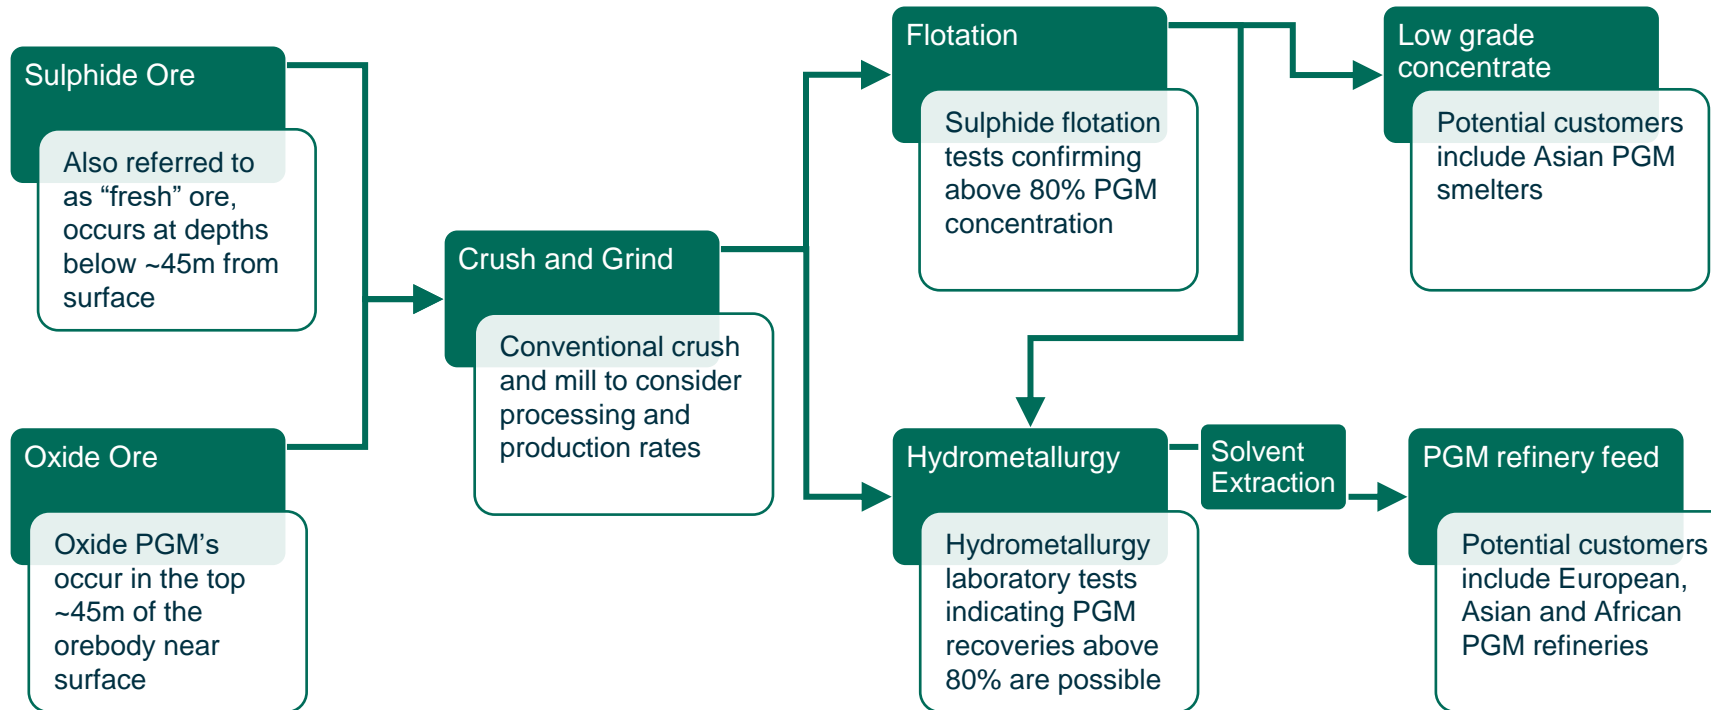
Sulphide Ore

Also referred to as “fresh” ore, occurs at depths below ~45m from surface

Oxide Ore

Oxide PGM’s occur in the top ~45m of the orebody near surface

Crush and Grind

Conventional crush and mill to consider processing and production rates

Flotation

Sulphide flotation tests confirming above 80% PGM concentration

Low grade concentrate

Potential customers include Asian PGM smelters

Hydrometallurgy

Hydrometallurgy laboratory tests indicating PGM recoveries above 80% are possible

Solvent Extraction

PGM refinery feed

Potential customers include European, Asian and African PGM refineries